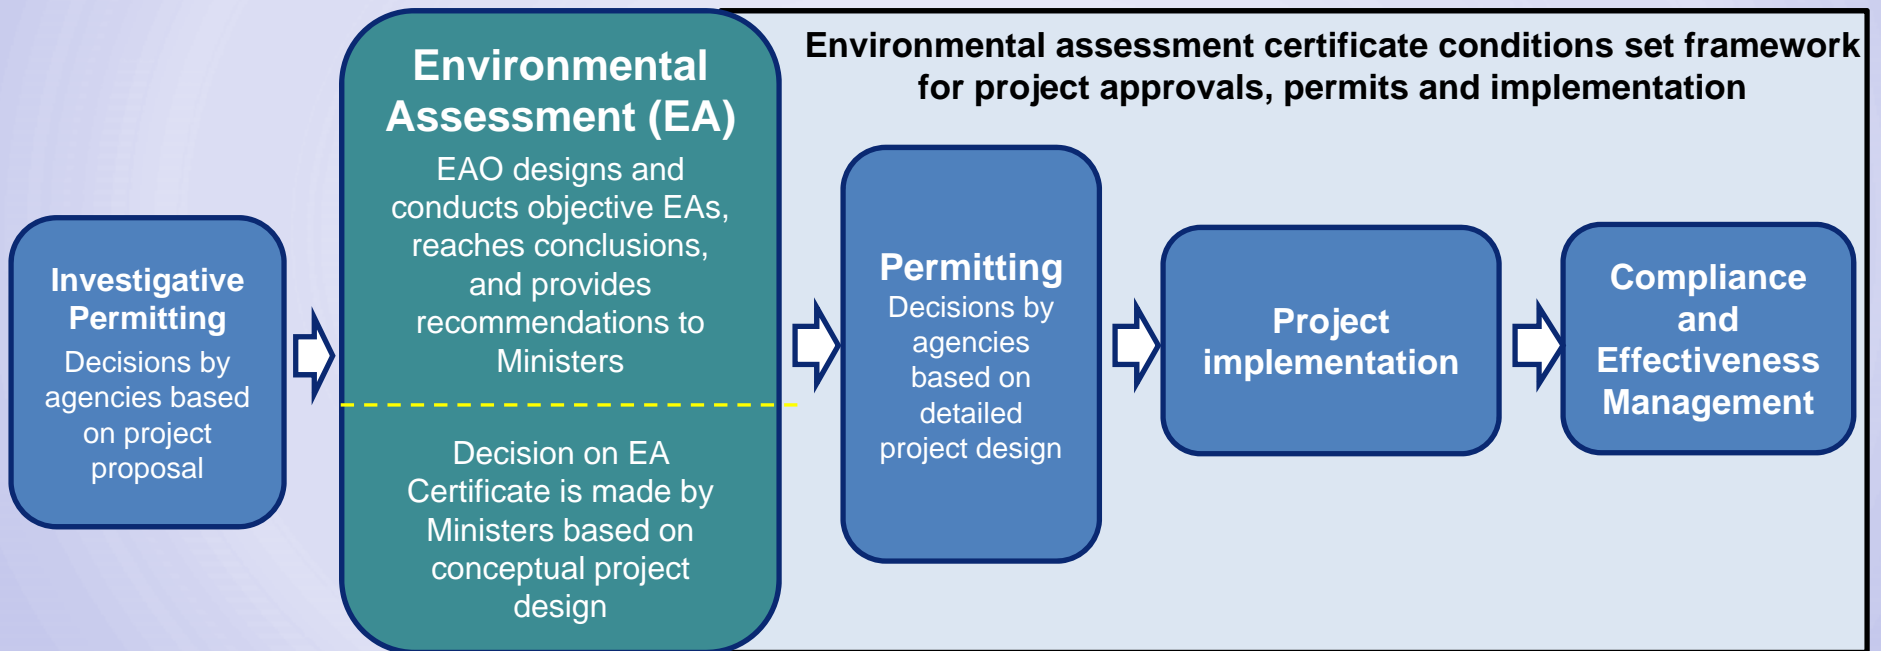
Investigative Permitting
Decisions by agencies based on project proposal

Environmental Assessment (EA)
EAO designs and conducts objective EAs, reaches conclusions, and provides recommendations to Ministers

Decision on EA Certificate is made by Ministers based on conceptual project design

Environmental assessment certificate conditions set framework for project approvals, permits and implementation

Permitting
Decisions by agencies based on detailed project design

Project implementation

Compliance and Effectiveness Management